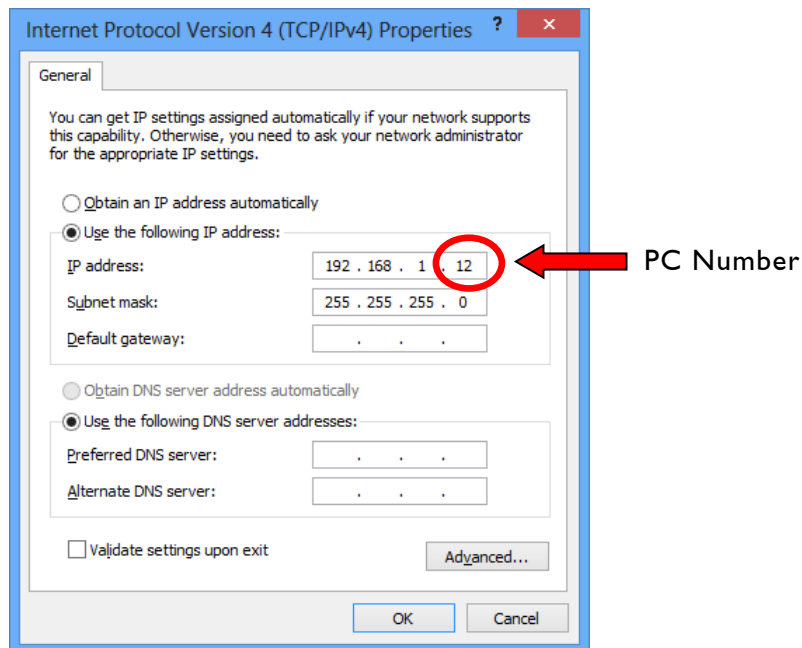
Internet Protocol Version 4 (TCP/IPv4) Properties ? ×

General

You can get IP settings assigned automatically if your network supports this capability. Otherwise, you need to ask your network administrator for the appropriate IP settings.

Obtain an IP address automatically

Use the following IP address:

IP address: 192 . 168 . 1 . 12

Subnet mask: 255 . 255 . 255 . 0

Default gateway: . . .

Obtain DNS server address automatically

Use the following DNS server addresses:

Preferred DNS server: . . .

Alternate DNS server: . . .

Validate settings upon exit

Advanced...

OK

Cancel

PC Number